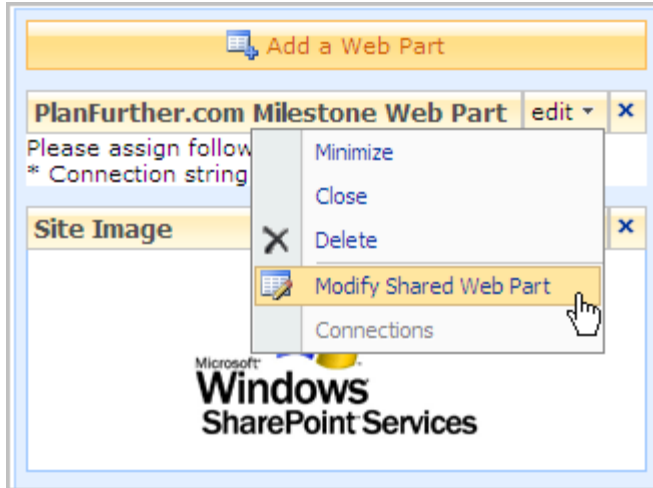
Add a Web Part

PlanFurther.com Milestone Web Part edit ▾ ×

Please assign follow
* Connection string

Minimize
Close
Delete
Modify Shared Web Part
Connections

Site Image ×

Microsoft
Windows
SharePoint Services